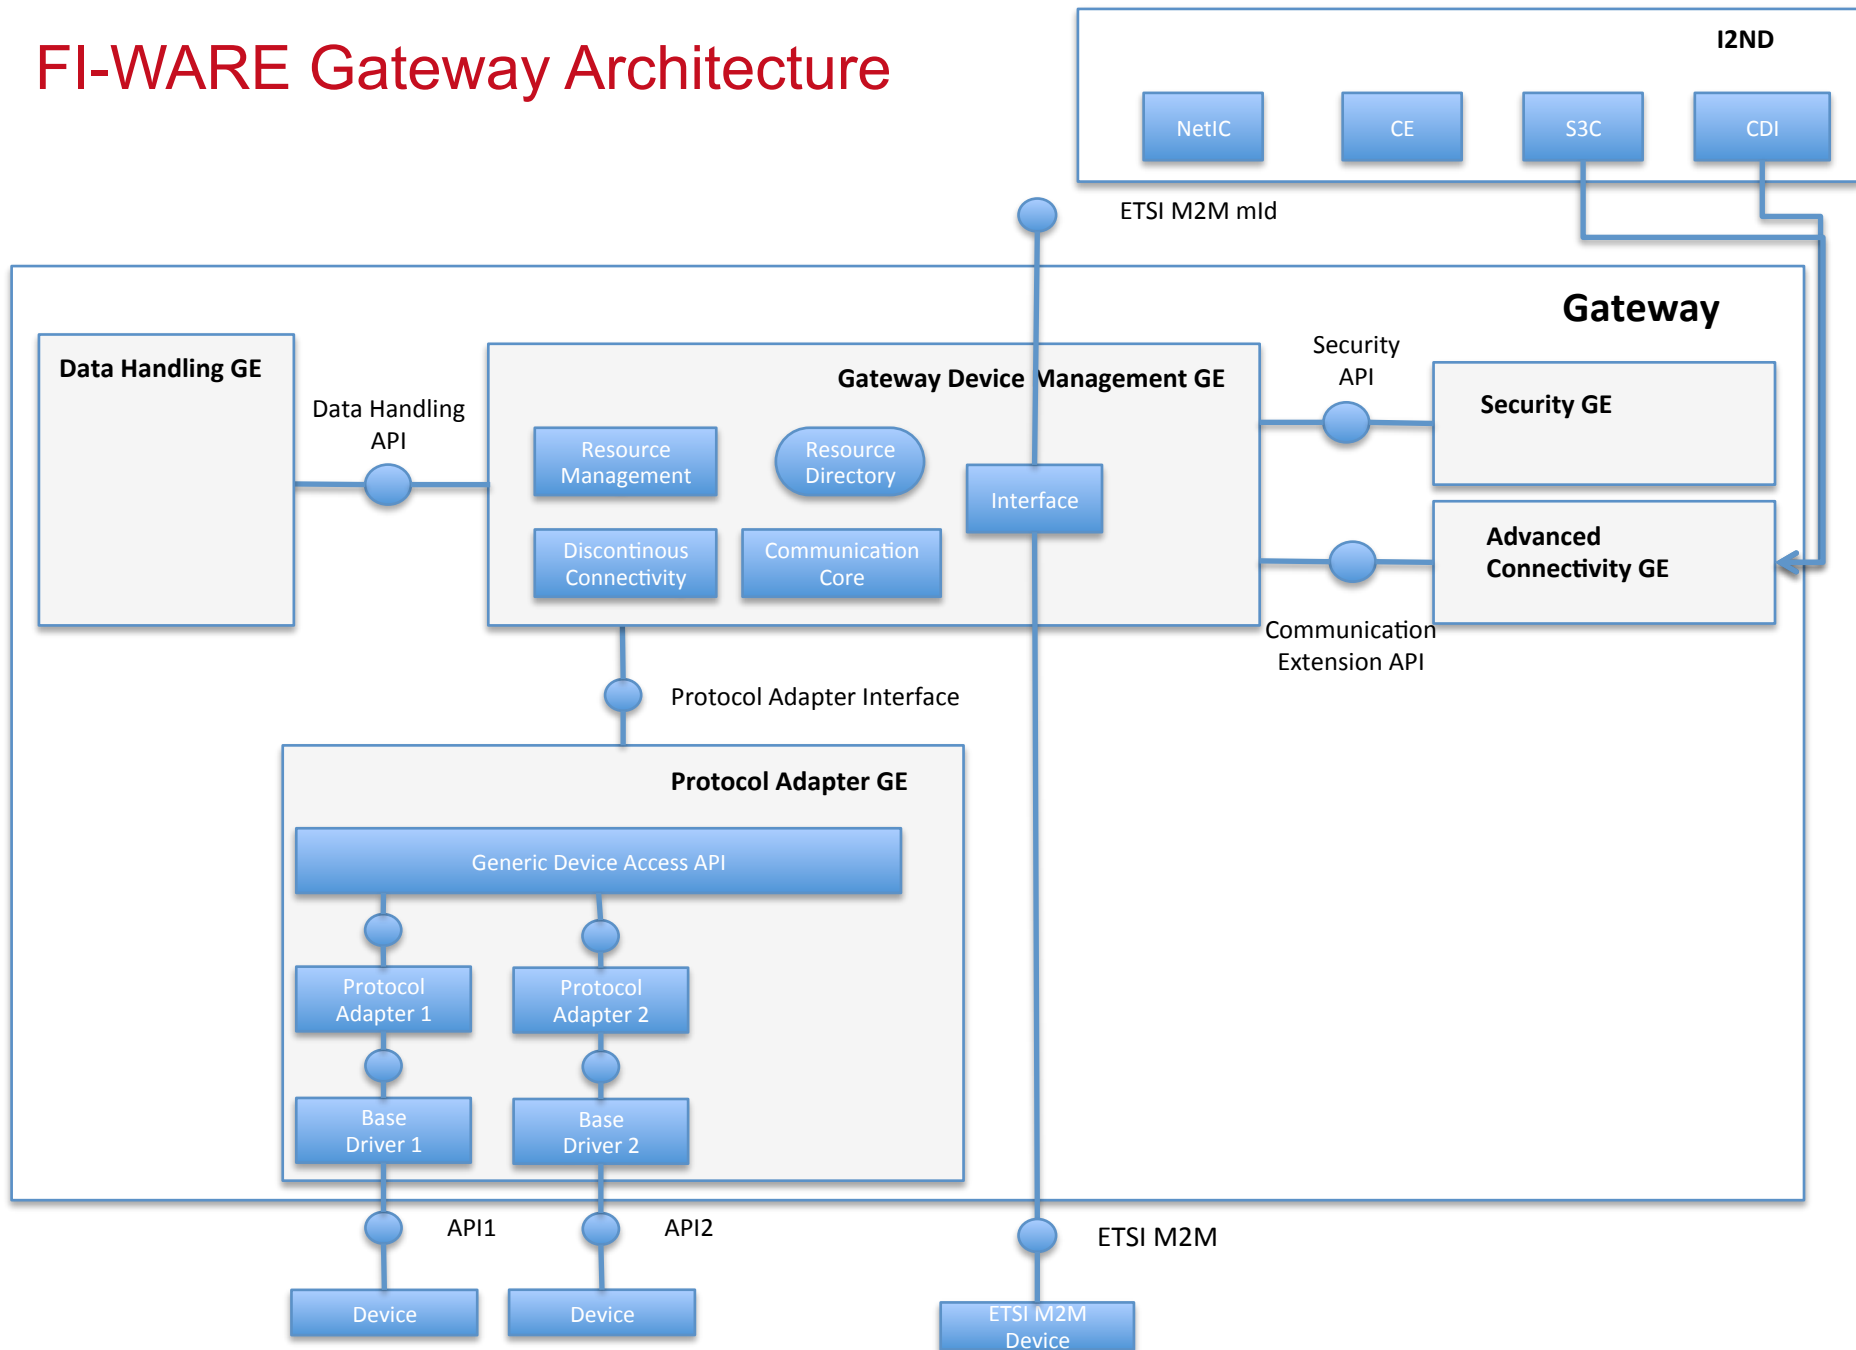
FI-WARE Gateway Architecture

I2ND

NetIC

CE

S3C

CDI

ETSI M2M mId

Gateway

Data Handling GE

Data Handling API

Gateway Device Management GE

Resource Management

Resource Directory

Interface

Discontinous Connectivity

Communication Core

Security API

Security GE

Advanced Connectivity GE

Communication Extension API

Protocol Adapter Interface

Protocol Adapter GE

Generic Device Access API

Protocol Adapter 1

Protocol Adapter 2

Base Driver 1

Base Driver 2

API1

API2

ETSI M2M

Device

Device

ETSI M2M Device